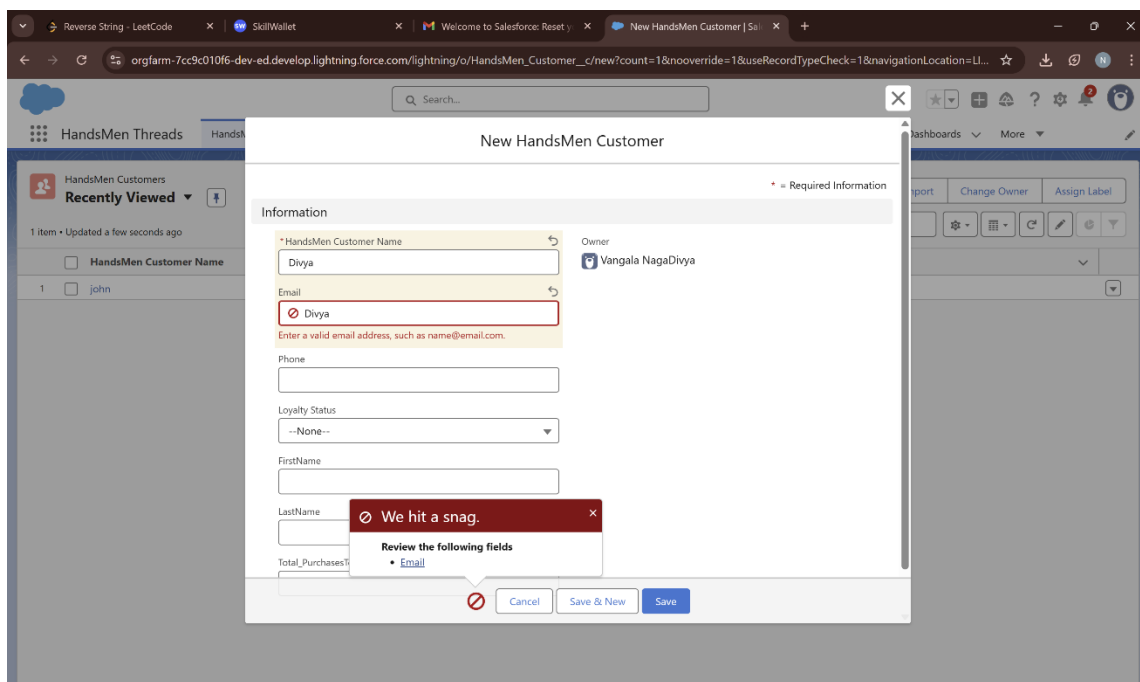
Reverse String - LeetCode × SkillWallet × Welcome to Salesforce: Reset y × New HandsMen Customer | Sal ×

orgfarm-7cc9c010f6-dev-ed.develop.lightning.force.com/lightning/o/HandsMen_Customer__c/new?count=1&nooverride=1&useRecordTypeCheck=1&navigationLocation=LI...

Search...

HandsMen Threads HandsM Dashboards More

HandsMen Customers
Recently Viewed

1 item • Updated a few seconds ago

HandsMen Customer Name

1 john

nport Change Owner Assign Label

New HandsMen Customer

* = Required Information

Information

*HandsMen Customer Name
Divya

Owner
Vangala NagaDivya

Email
Divya
Enter a valid email address, such as name@email.com.

Phone

Loyalty Status
--None--

FirstName

LastName

Total_PurchasesT

We hit a snag.

Review the following fields
• Email

Cancel Save & New Save